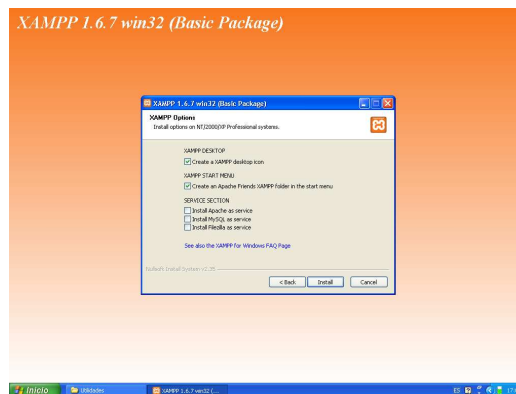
XAMPP 1.6.7 win32 (Basic Package)

XAMPP 1.6.7 win32 (Basic Package)

XAMPP Options
Install options on NT/2000/XP Professional systems.

XAMPP DESKTOP
Create a XAMPP desktop icon

XAMPP START MENU
Create an Apache Friends XAMPP folder in the start menu

SERVICE SECTION
Install Apache as service
Install MySQL as service
Install Filezilla as service

See also the XAMPP for Windows FAQ Page

Nullsoft Install System v2.35

< Back
Install
Cancel

Inicio
Utilidades
XAMPP 1.6.7 win32 (...
ES
17: